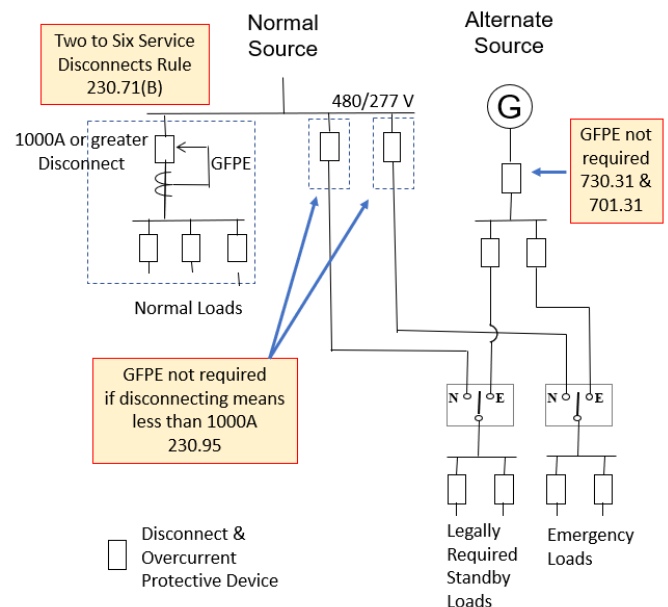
Two to Six Service Disconnects Rule 230.71(B)

Normal Source

Alternate Source

480/277 V

G

1000A or greater Disconnect

GFPE

GFPE not required 730.31 & 701.31

Normal Loads

GFPE not required if disconnecting means less than 1000A 230.95

N E

N E

Disconnect & Overcurrent Protective Device

Legally Required Standby Loads

Emergency Loads